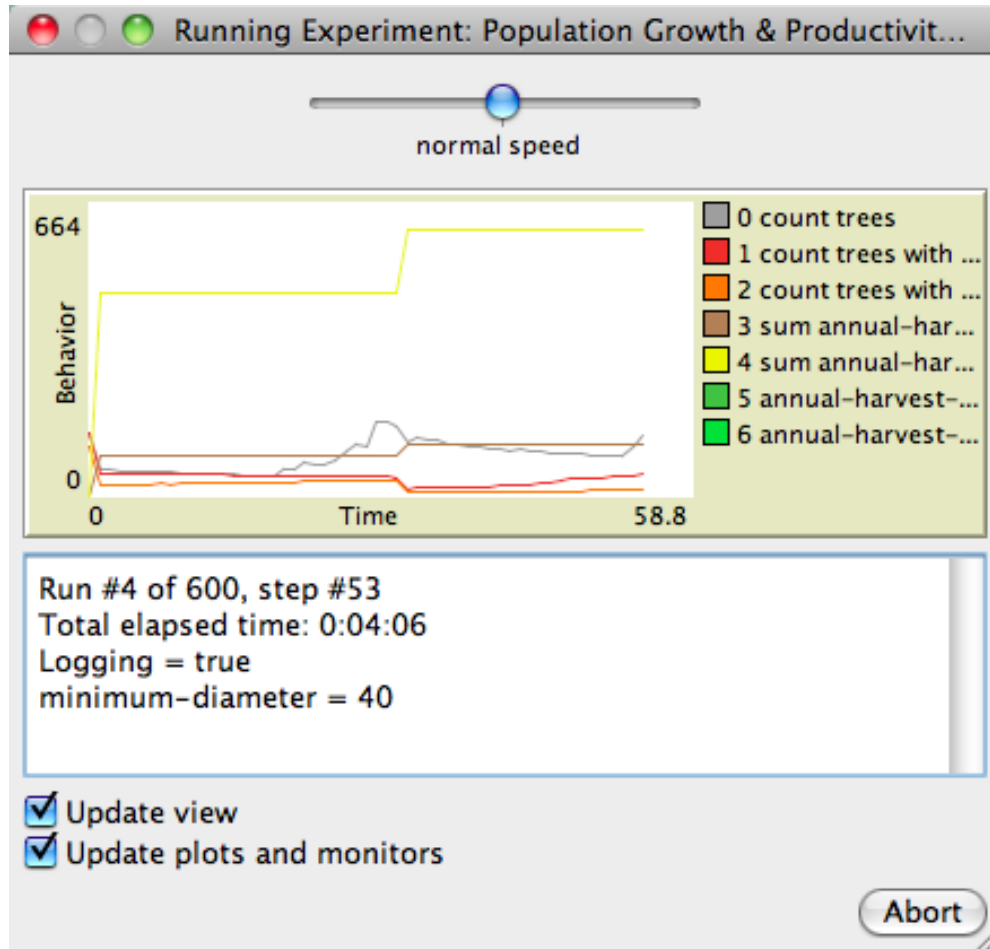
Running Experiment: Population Growth & Productivit...

normal speed

664
Behavior
0
0
Time
58.8

0 count trees
1 count trees with ...
2 count trees with ...
3 sum annual-har...
4 sum annual-har...
5 annual-harvest-...
6 annual-harvest-...

Run #4 of 600, step #53
Total elapsed time: 0:04:06
Logging = true
minimum-diameter = 40

Update view
Update plots and monitors

Abort